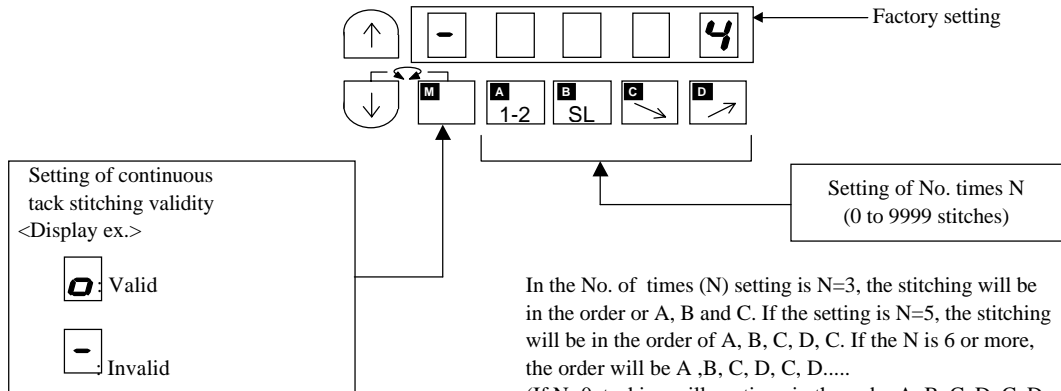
-

4

Factory setting

M

A 1-2

B SL

C

D

Setting of continuous tack stitching validity
<Display ex.>

0: Valid

-: Invalid

Setting of No. times N
(0 to 9999 stitches)

In the No. of times (N) setting is N=3, the stitching will be in the order or A, B and C. If the setting is N=5, the stitching will be in the order of A, B, C, D, C. If the N is 6 or more, the order will be A ,B, C, D, C, D.....

(If N=0 stacking will continue in the order A, B, C, D, C, D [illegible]